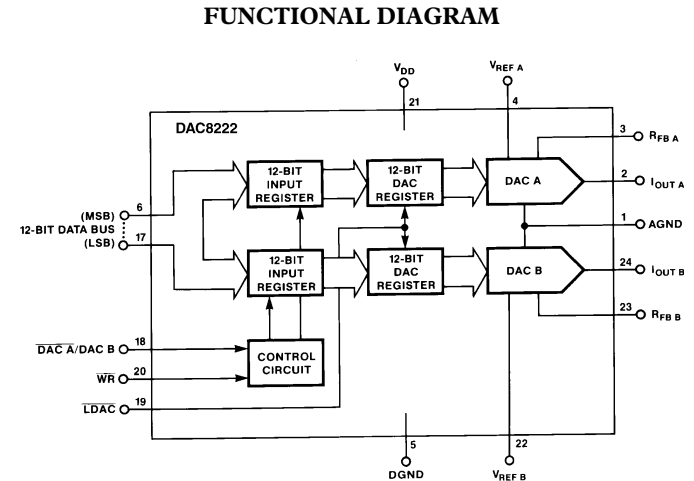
FUNCTIONAL DIAGRAM

$V_{DD}$
21
$V_{REF\ A}$
4
DAC8222
3 $R_{FB\ A}$
2 $I_{OUT\ A}$
1 AGND
24 $I_{OUT\ B}$
23 $R_{FB\ B}$
12-BIT INPUT REGISTER
12-BIT DAC REGISTER
DAC A
12-BIT INPUT REGISTER
12-BIT DAC REGISTER
DAC B
(MSB) 6
12-BIT DATA BUS
(LSB) 17
$\overline{DAC\ A}$/DAC B 18
$\overline{WR}$ 20
$\overline{LDAC}$ 19
CONTROL CIRCUIT
5
DGND
22
$V_{REF\ B}$